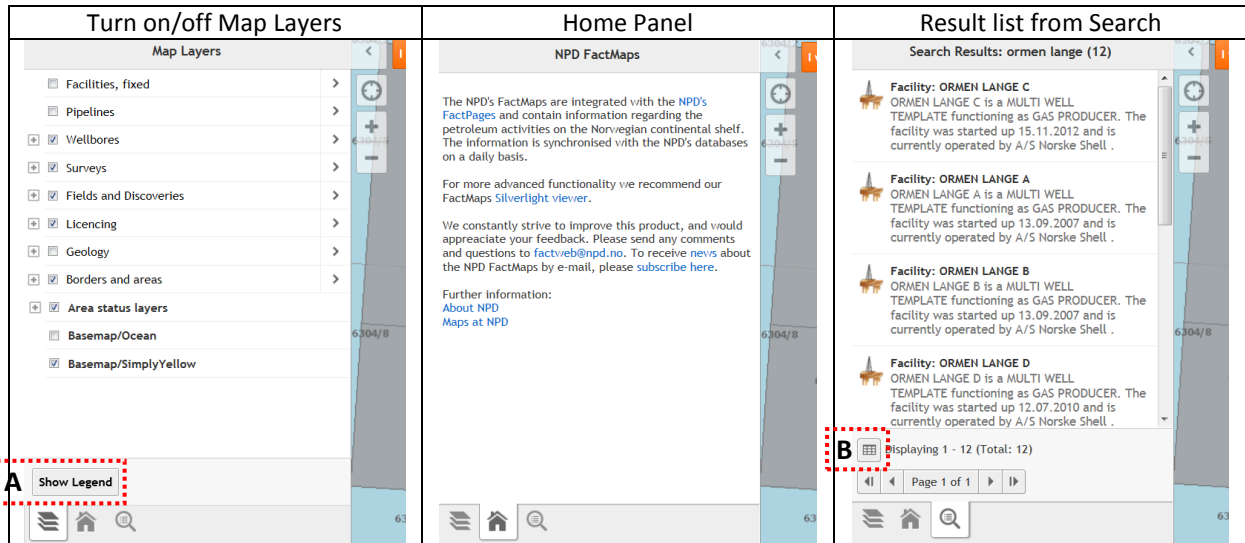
| Turn on/off Map Layers | Home Panel | Result list from Search |
|---|---|---|

Map Layers

Facilities, fixed
Pipelines
Wellbores
Surveys
Fields and Discoveries
Licencing
Geology
Borders and areas
Area status layers
Basemap/Ocean
Basemap/SimplyYellow

6304/8

A
Show Legend

63

NPD FactMaps

The NPD's FactMaps are integrated with the NPD's FactPages and contain information regarding the petroleum activities on the Norwegian continental shelf. The information is synchronised with the NPD's databases on a daily basis.

For more advanced functionality we recommend our FactMaps Silverlight viewer.

We constantly strive to improve this product, and would appreaciate your feedback. Please send any comments and questions to factweb@npd.no. To receive news about the NPD FactMaps by e-mail, please subscribe here.

Further information:
About NPD
Maps at NPD

Search Results: ormen lange (12)

Facility: ORMEN LANGE C
ORMEN LANGE C is a MULTI WELL TEMPLATE functioning as GAS PRODUCER. The facility was started up 15.11.2012 and is currently operated by A/S Norske Shell .

Facility: ORMEN LANGE A
ORMEN LANGE A is a MULTI WELL TEMPLATE functioning as GAS PRODUCER. The facility was started up 13.09.2007 and is currently operated by A/S Norske Shell .

Facility: ORMEN LANGE B
ORMEN LANGE B is a MULTI WELL TEMPLATE functioning as GAS PRODUCER. The facility was started up 13.09.2007 and is currently operated by A/S Norske Shell .

Facility: ORMEN LANGE D
ORMEN LANGE D is a MULTI WELL TEMPLATE functioning as GAS PRODUCER. The facility was started up 12.07.2010 and is currently operated by A/S Norske Shell .

6304/8

B
Displaying 1 - 12 (Total: 12)
Page 1 of 1

63